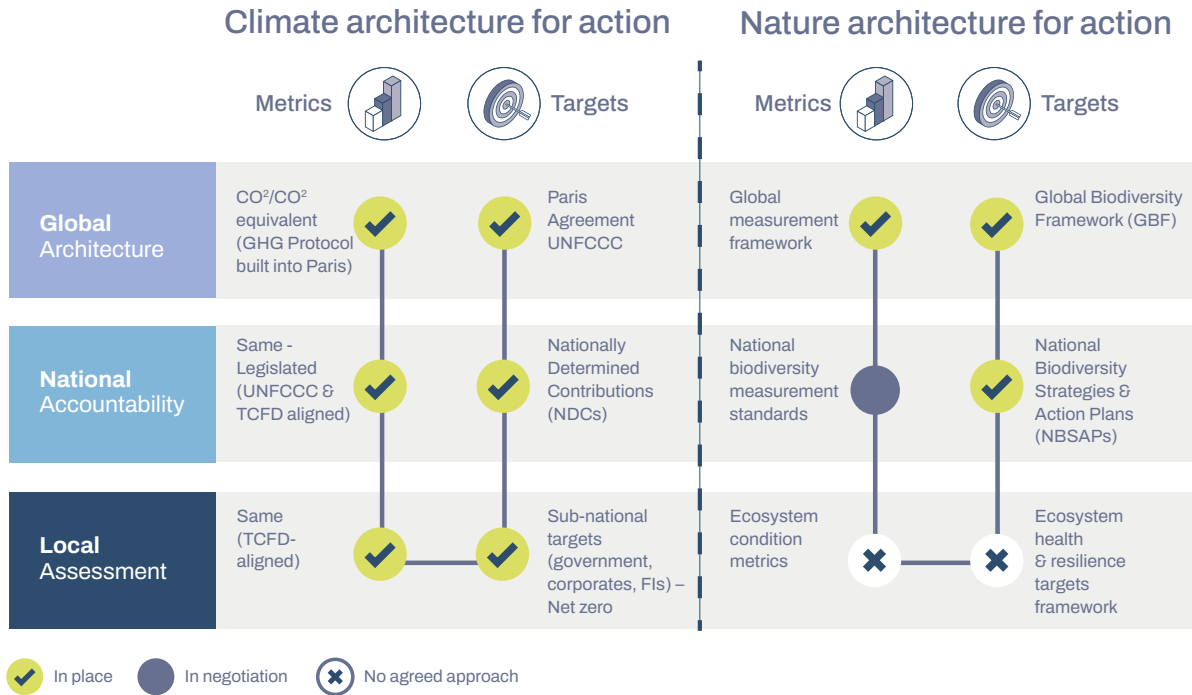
Climate architecture for action

Nature architecture for action

Metrics

Targets

Metrics

Targets

**Global** Architecture

$CO^2$/$CO^2$ equivalent (GHG Protocol built into Paris)

Paris Agreement UNFCCC

Global measurement framework

Global Biodiversity Framework (GBF)

**National** Accountability

Same - Legislated (UNFCCC & TCFD aligned)

Nationally Determined Contributions (NDCs)

National biodiversity measurement standards

National Biodiversity Strategies & Action Plans (NBSAPs)

**Local** Assessment

Same (TCFD-aligned)

Sub-national targets (government, corporates, FIs) – Net zero

Ecosystem condition metrics

Ecosystem health & resilience targets framework

In place

In negotiation

No agreed approach